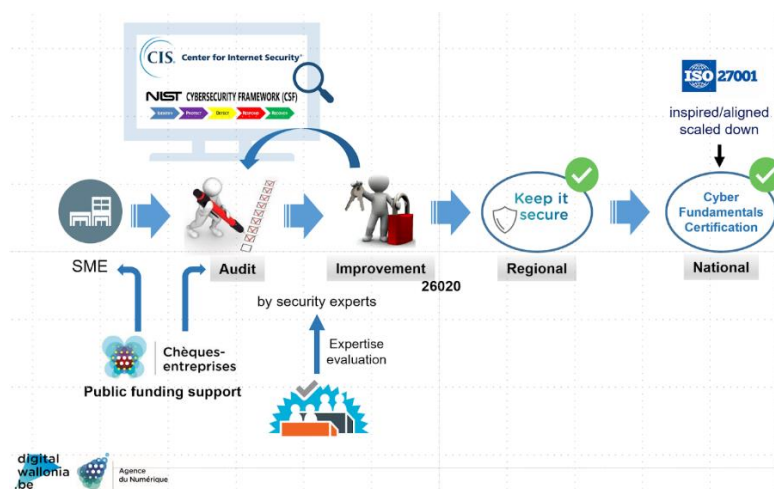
CIS. Center for Internet Security®

NIST CYBERSECURITY FRAMEWORK (CSF)

IDENTIFY PROTECT DETECT RESPOND RECOVER

ISO 27001

inspired/aligned scaled down

Keep it secure

Cyber Fundamentals Certification

SME

Audit

Improvement

Regional

National

26020

by security experts

Expertise evaluation

Chèques-entreprises

Public funding support

digital wallonia .be

Agence du Numérique